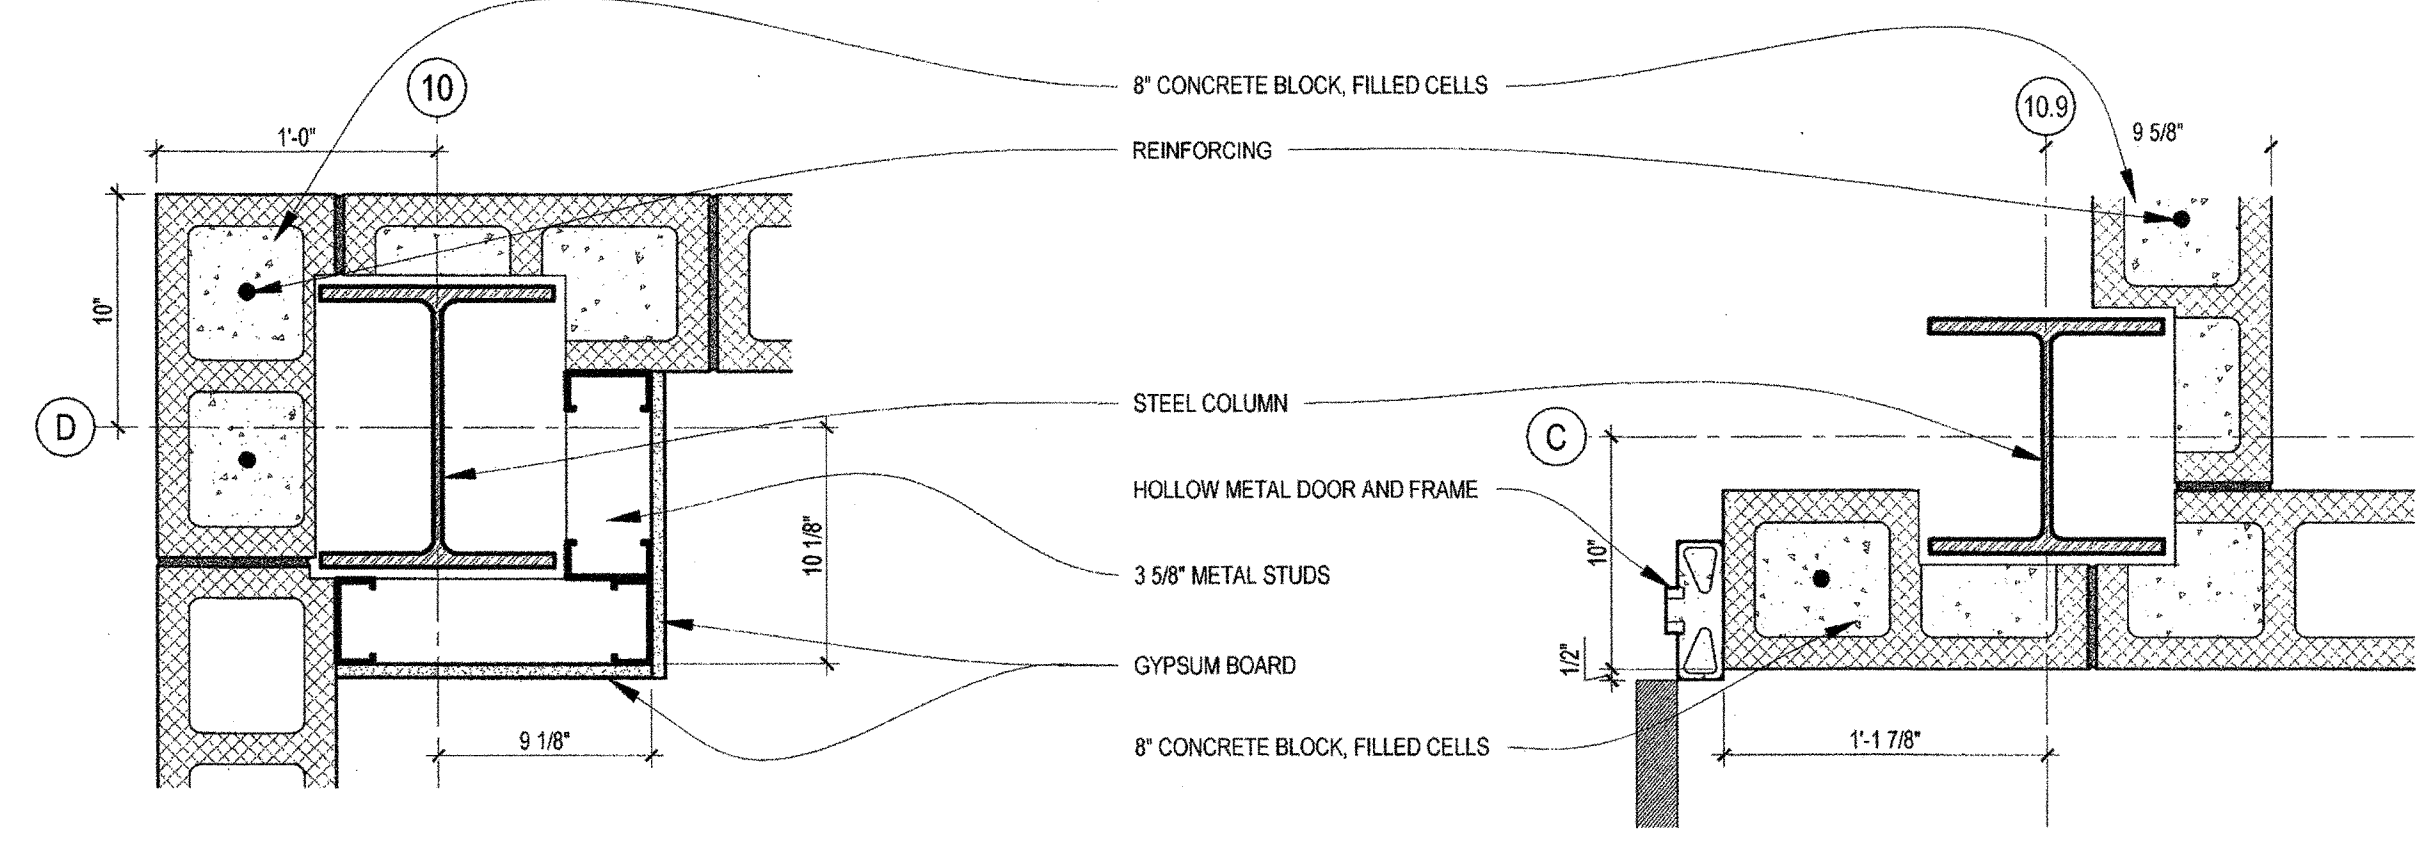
10

1'-0"

10"

D

8" CONCRETE BLOCK, FILLED CELLS

REINFORCING

STEEL COLUMN

HOLLOW METAL DOOR AND FRAME

3 5/8" METAL STUDS

GYPSUM BOARD

8" CONCRETE BLOCK, FILLED CELLS

10 1/8"

9 1/8"

10.9

9 5/8"

C

10"

1/2"

1'-1 7/8"